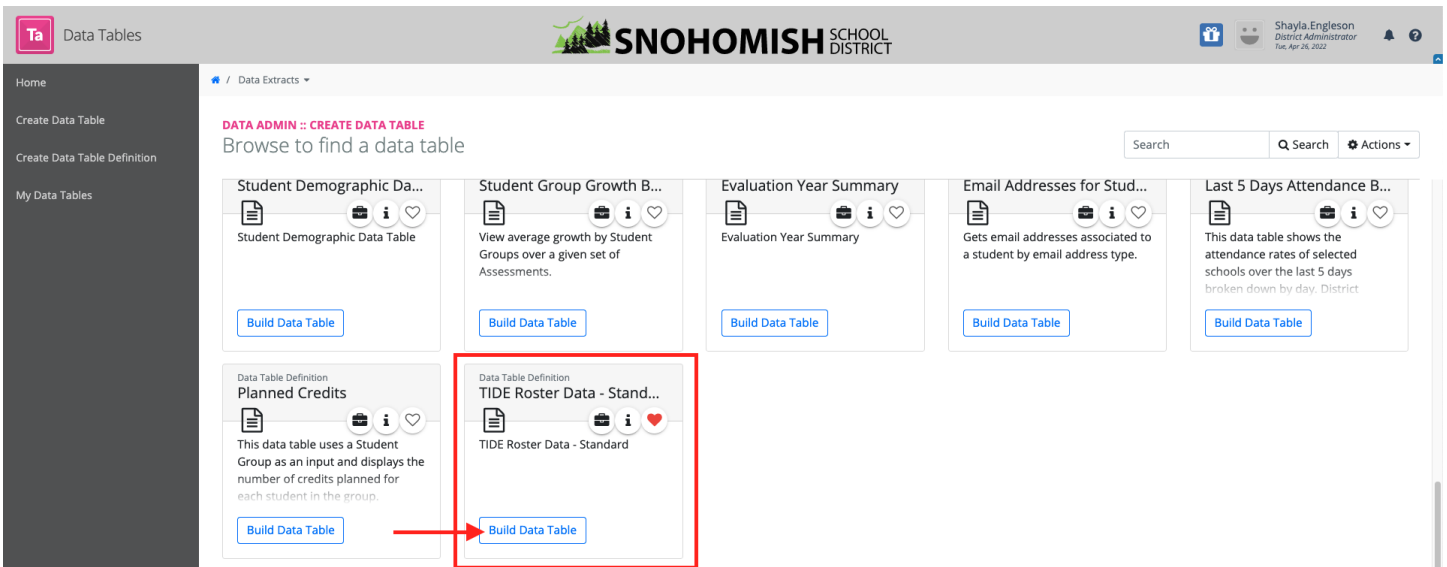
Ta Data Tables

SNOHOMISH SCHOOL DISTRICT

Shayla.Engleson
District Administrator
Tue, Apr 26, 2022

Home

Create Data Table

Create Data Table Definition

My Data Tables

/ Data Extracts

DATA ADMIN :: CREATE DATA TABLE
Browse to find a data table

Search

Search

Actions

Student Demographic Da...
Student Demographic Data Table
Build Data Table

Student Group Growth B...
View average growth by Student Groups over a given set of Assessments.
Build Data Table

Evaluation Year Summary
Evaluation Year Summary
Build Data Table

Email Addresses for Stud...
Gets email addresses associated to a student by email address type.
Build Data Table

Last 5 Days Attendance B...
This data table shows the attendance rates of selected schools over the last 5 days broken down by day. District
Build Data Table

Data Table Definition
Planned Credits
This data table uses a Student Group as an input and displays the number of credits planned for each student in the group.
Build Data Table

Data Table Definition
TIDE Roster Data - Stand...
TIDE Roster Data - Standard
Build Data Table